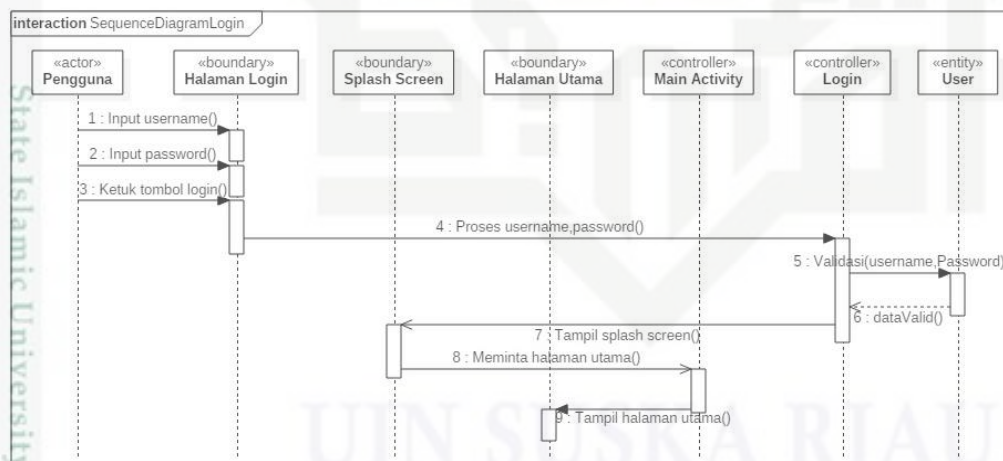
interaction SequenceDiagramLogin

«actor»
Pengguna

«boundary»
Halaman Login

«boundary»
Splash Screen

«boundary»
Halaman Utama

«controller»
Main Activity

«controller»
Login

«entity»
User

1 : Input username()

2 : Input password()

3 : Ketuk tombol login()

4 : Proses username,password()

5 : Validasi(username,Password)

6 : dataValid()

7 : Tampil splash screen()

8 : Meminta halaman utama()

9 : Tampil halaman utama()

State Islamic University

UIN SUSKA RIAU